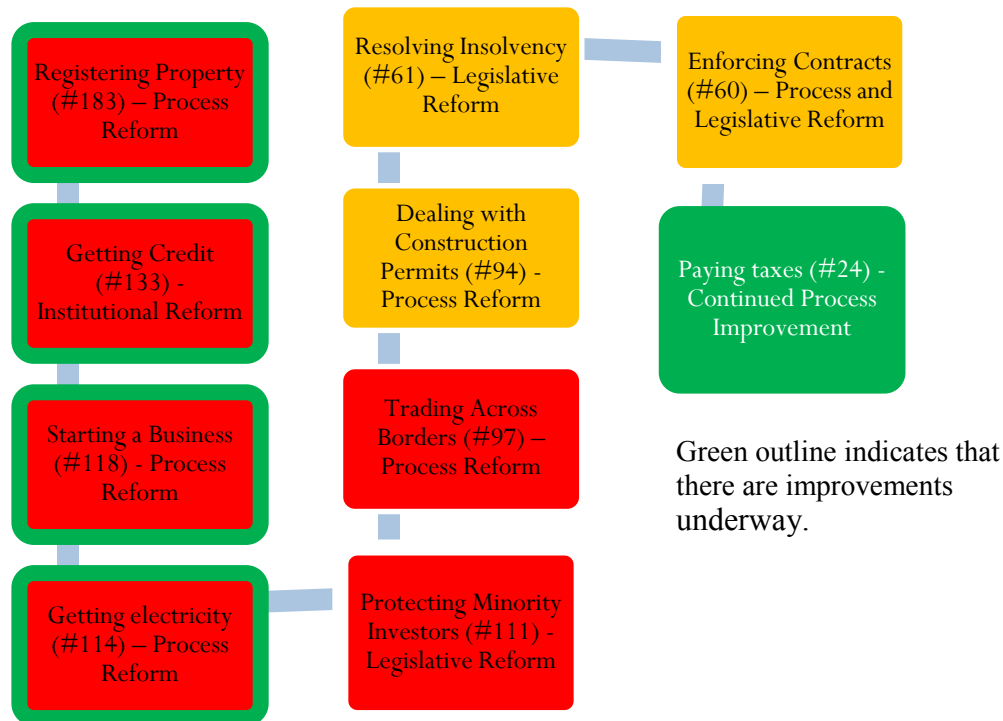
Registering Property (#183) – Process Reform

Getting Credit (#133) - Institutional Reform

Starting a Business (#118) - Process Reform

Getting electricity (#114) – Process Reform

Resolving Insolvency (#61) – Legislative Reform

Dealing with Construction Permits (#94) - Process Reform

Trading Across Borders (#97) – Process Reform

Protecting Minority Investors (#111) - Legislative Reform

Enforcing Contracts (#60) – Process and Legislative Reform

Paying taxes (#24) - Continued Process Improvement

Green outline indicates that there are improvements underway.